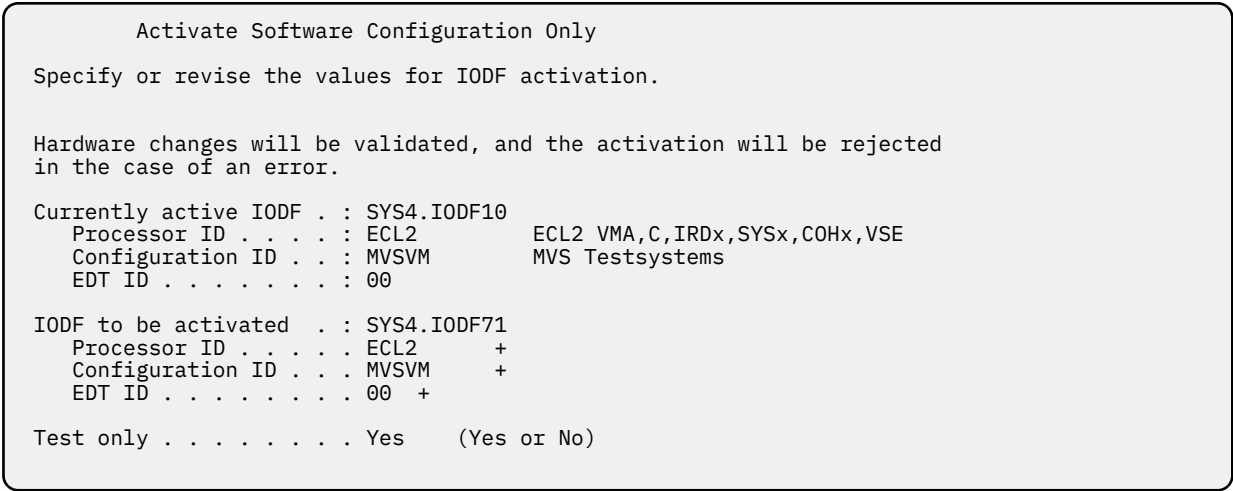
Activate Software Configuration Only

Specify or revise the values for IODF activation.

Hardware changes will be validated, and the activation will be rejected in the case of an error.

Currently active IODF . . : SYS4.IODF10
Processor ID . . . . . : ECL2 ECL2 VMA,C,IRDx,SYSx,COHx,VSE
Configuration ID . . : MVSVM MVS Testsystems
EDT ID . . . . . . . . : 00

IODF to be activated . . : SYS4.IODF71
Processor ID . . . . . ECL2 +
Configuration ID . . . MVSVM +
EDT ID . . . . . . . . 00 +

Test only . . . . . . . . Yes (Yes or No)